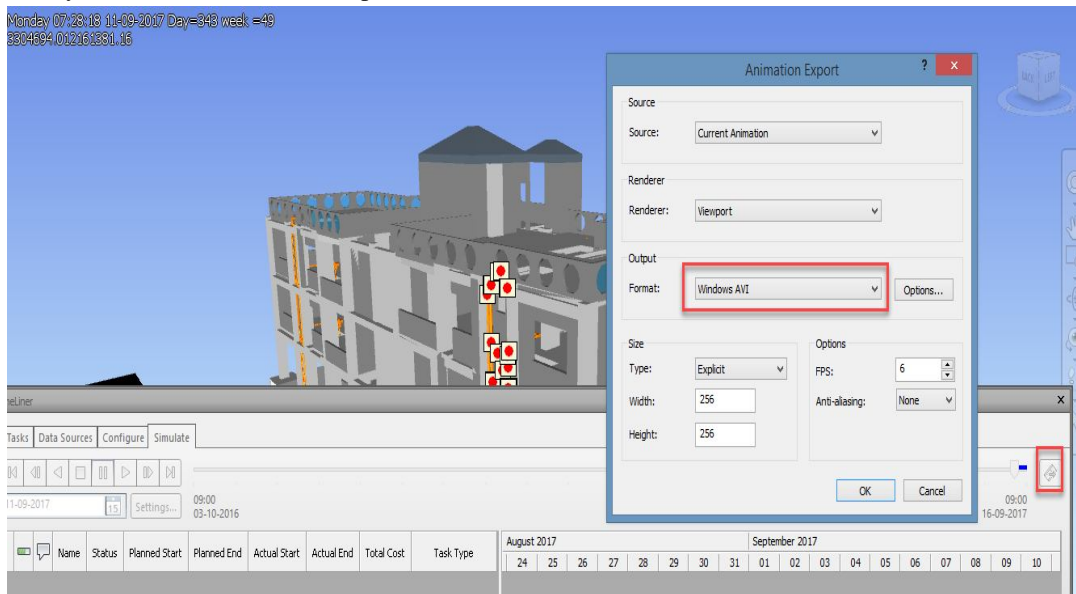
Monday 07:28:18 11-09-2017 Day=343 week =49
3304694.012161381.16

Animation Export

Source
Source: Current Animation

Renderer
Renderer: Viewport

Output
Format: Windows AVI
Options...

Size
Type: Explicit
Width: 256
Height: 256

Options
FPS: 6
Anti-aliasing: None

OK Cancel

neLiner

Tasks | Data Sources | Configure | Simulate

11-09-2017 | 15 | Settings... | 09:00 03-10-2016 | 09:00 16-09-2017

| | Name | Status | Planned Start | Planned End | Actual Start | Actual End | Total Cost | Task Type |
|---|---|---|---|---|---|---|---|---|

August 2017 | September 2017
24 | 25 | 26 | 27 | 28 | 29 | 30 | 31 | 01 | 02 | 03 | 04 | 05 | 06 | 07 | 08 | 09 | 10